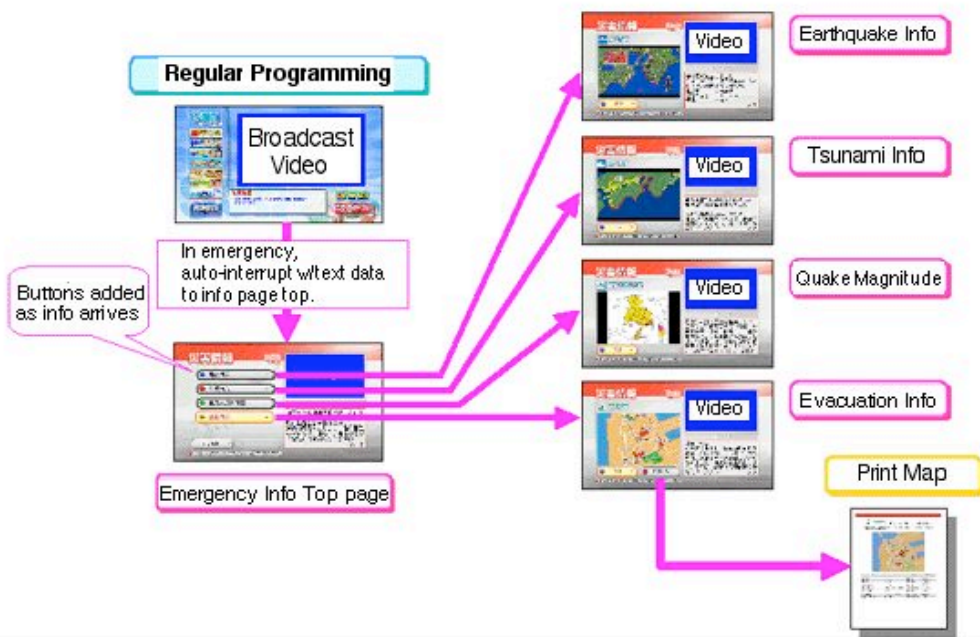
Regular Programming

Broadcast Video

In emergency, auto-interrupt w/text data to info page top.

Buttons added as info arrives

Emergency Info Top page

Video

Earthquake Info

Video

Tsunami Info

Video

Quake Magnitude

Video

Evacuation Info

Print Map